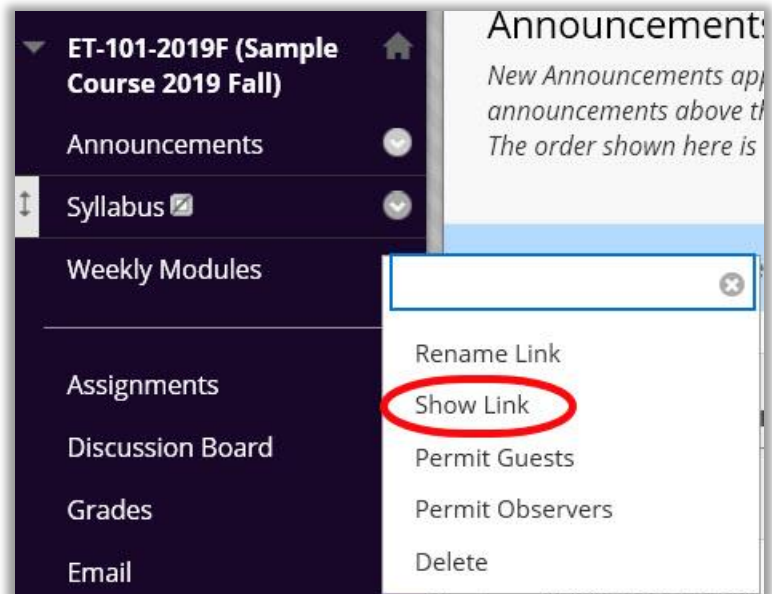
ET-101-2019F (Sample Course 2019 Fall)

Announcements

Syllabus

Weekly Modules

Assignments

Discussion Board

Grades

Email

Announcement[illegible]

New Announcements app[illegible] announcements above th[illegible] The order shown here is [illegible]

Rename Link

Show Link

Permit Guests

Permit Observers

Delete